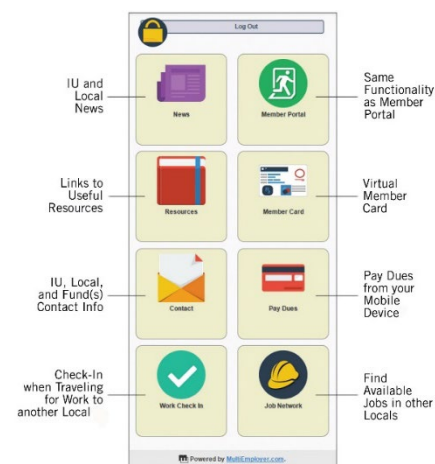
Log Out

IU and Local News

News

Member Portal

Same Functionality as Member Portal

Links to Useful Resources

Resources

Member Card

Virtual Member Card

IU, Local, and Fund(s) Contact Info

Contact

Pay Dues

Pay Dues from your Mobile Device

Check-In when Traveling for Work to another Local

Work Check In

Job Network

Find Available Jobs in other Locals

Powered by MultiEmployer.com.